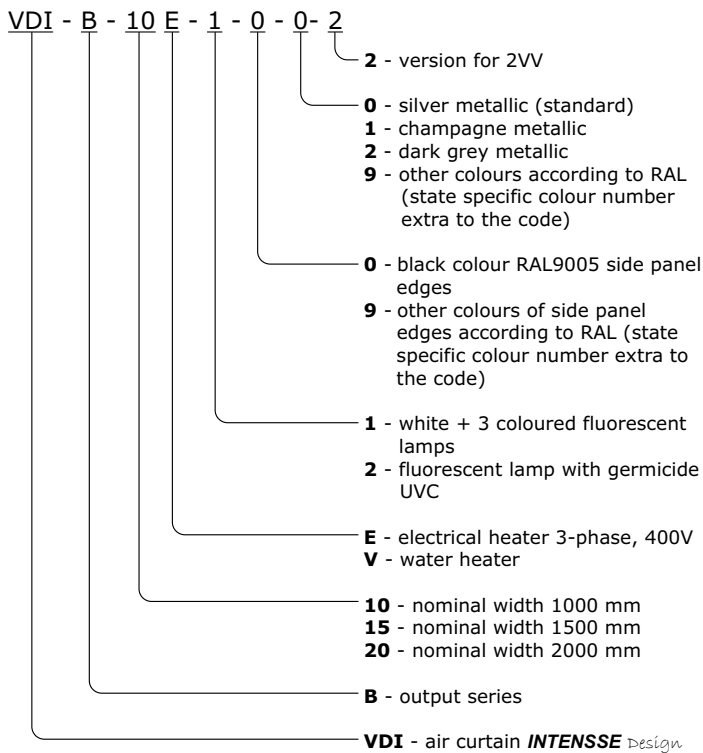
VDI - B - 10 E - 1 - 0 - 0- 2

**2** - version for 2VV

**0** - silver metallic (standard)
**1** - champagne metallic
**2** - dark grey metallic
**9** - other colours according to RAL (state specific colour number extra to the code)

**0** - black colour RAL9005 side panel edges
**9** - other colours of side panel edges according to RAL (state specific colour number extra to the code)

**1** - white + 3 coloured fluorescent lamps
**2** - fluorescent lamp with germicide UVC

**E** - electrical heater 3-phase, 400V
**V** - water heater

**10** - nominal width 1000 mm
**15** - nominal width 1500 mm
**20** - nominal width 2000 mm

**B** - output series

**VDI** - air curtain ***INTENSSE*** Design